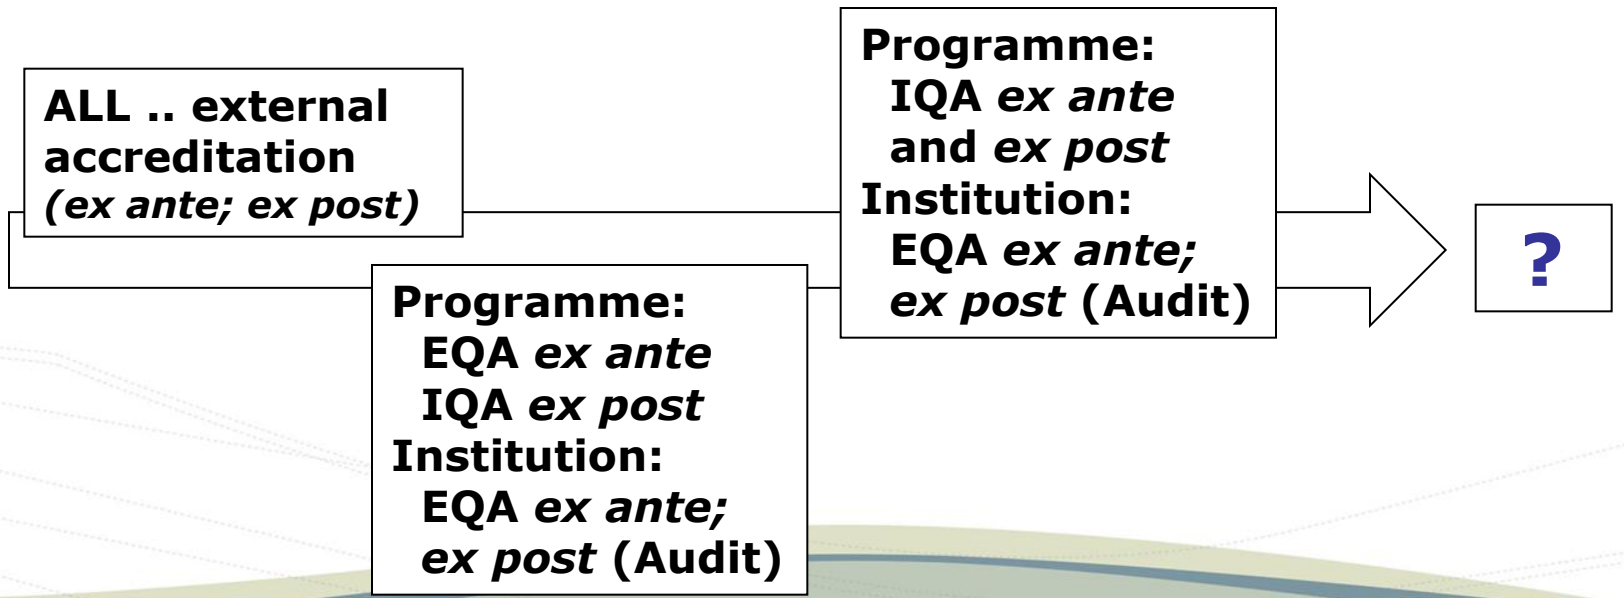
ALL .. external accreditation
*(ex ante; ex post)*

Programme:
EQA *ex ante*
IQA *ex post*
Institution:
EQA *ex ante;*
*ex post* (Audit)

Programme:
IQA *ex ante*
and *ex post*
Institution:
EQA *ex ante;*
*ex post* (Audit)

?